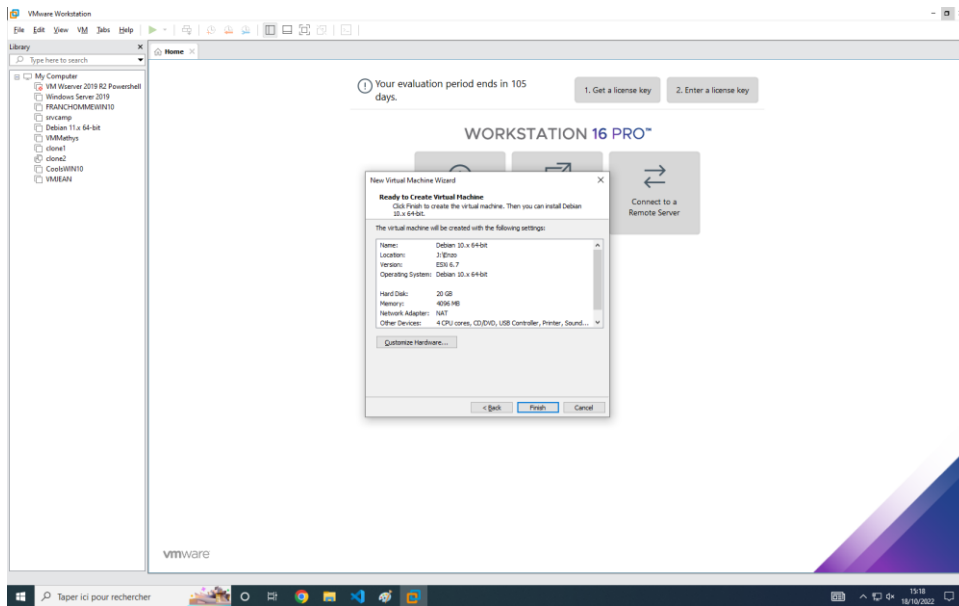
VMware Workstation

File Edit View VM Tabs Help

Library

Type here to search

My Computer
VM Wserver 2019 R2 Powershell
Windows Server 2019
FRANCHOMMEWIN10
srvcamp
Debian 11.x 64-bit
VMMathys
clone1
clone2
CoolsWIN10
VMJEAN

Home

Your evaluation period ends in 105 days.

1. Get a license key

2. Enter a license key

WORKSTATION 16 PRO™

Connect to a Remote Server

New Virtual Machine Wizard

Ready to Create Virtual Machine
Click Finish to create the virtual machine. Then you can install Debian 10.x 64-bit.

The virtual machine will be created with the following settings:

| | |
|---|---|
| Name: | Debian 10.x 64-bit |
| Location: | J:\Enzo |
| Version: | ESXi 6.7 |
| Operating System: | Debian 10.x 64-bit |
| Hard Disk: | 20 GB |
| Memory: | 4096 MB |
| Network Adapter: | NAT |
| Other Devices: | 4 CPU cores, CD/DVD, USB Controller, Printer, Sound... |

Customize Hardware...

< Back

Finish

Cancel

vmware

Taper ici pour rechercher

15:18
18/10/2022